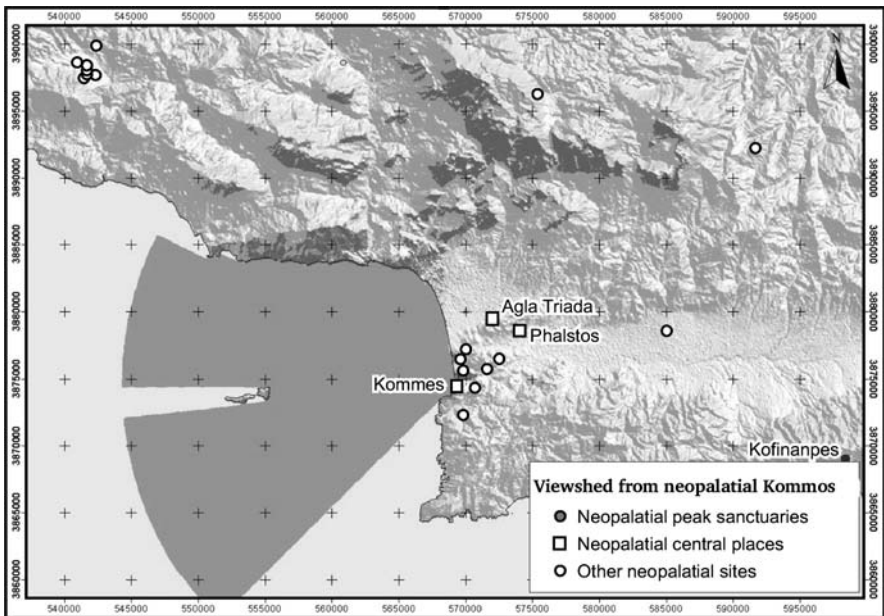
540000 545000 550000 555000 560000 565000 570000 575000 580000 585000 590000 595000

3900000 3895000 3890000 3885000 3880000 3875000 3870000 3865000 3860000

N

Agia Triada
Phaistos
Kommos
Kofinapes

Viewshed from neopalatial Kommos
Neopalatial peak sanctuaries
Neopalatial central places
Other neopalatial sites

540000 545000 550000 555000 560000 565000 570000 575000 580000 585000 590000 595000

3900000 3895000 3890000 3885000 3880000 3875000 3870000 3865000 3860000